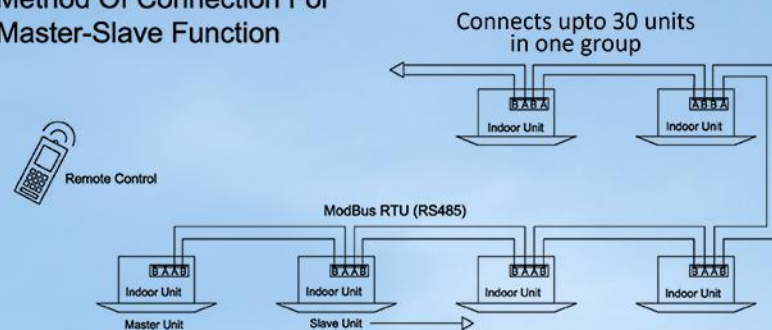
Method Of Connection For
Master-Slave Function

Connects upto 30 units in one group

B A B A
Indoor Unit

A B B A
Indoor Unit

Remote Control

ModBus RTU (RS485)

B A A B
Indoor Unit
Master Unit

B A A B
Indoor Unit
Slave Unit

B A A B
Indoor Unit

B A A B
Indoor Unit